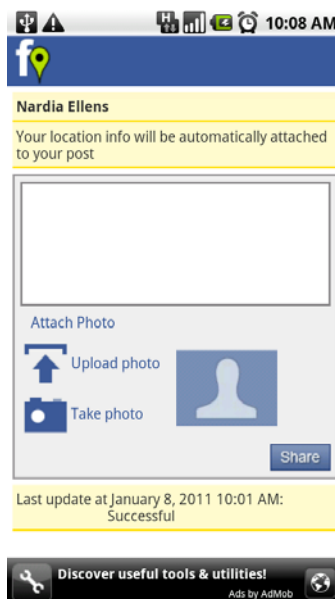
10:08 AM

Nardia Ellens

Your location info will be automatically attached to your post

Attach Photo

Upload photo

Take photo

Share

Last update at January 8, 2011 10:01 AM: Successful

Discover useful tools & utilities!
Ads by AdMob